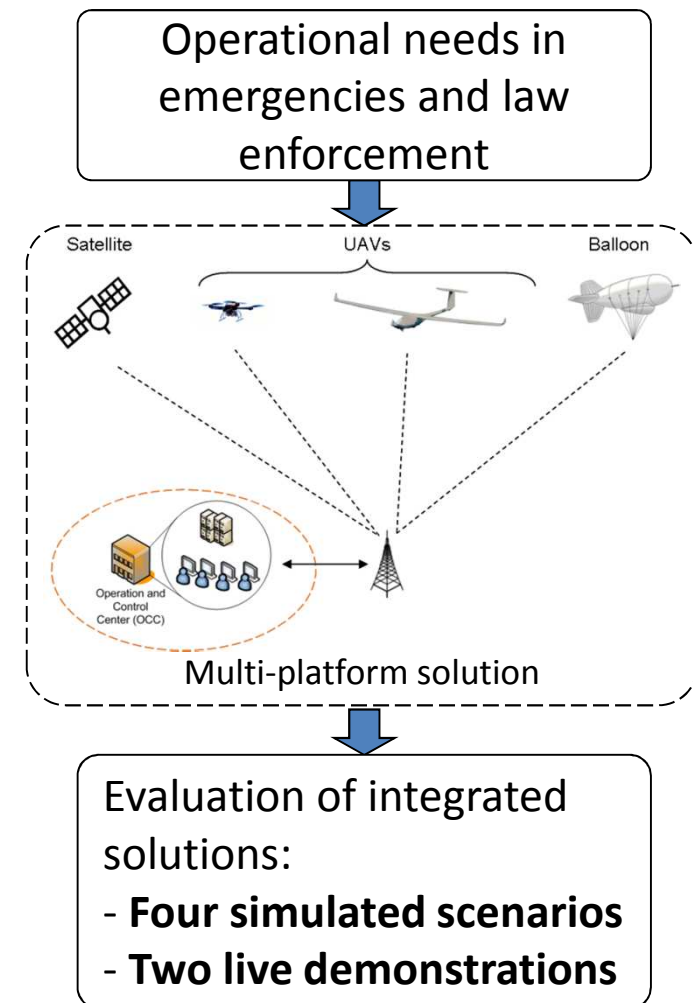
Operational needs in emergencies and law enforcement

Satellite

UAVs

Balloon

Operation and Control Center (OCC)

Multi-platform solution

Evaluation of integrated solutions:
- **Four simulated scenarios**
- **Two live demonstrations**